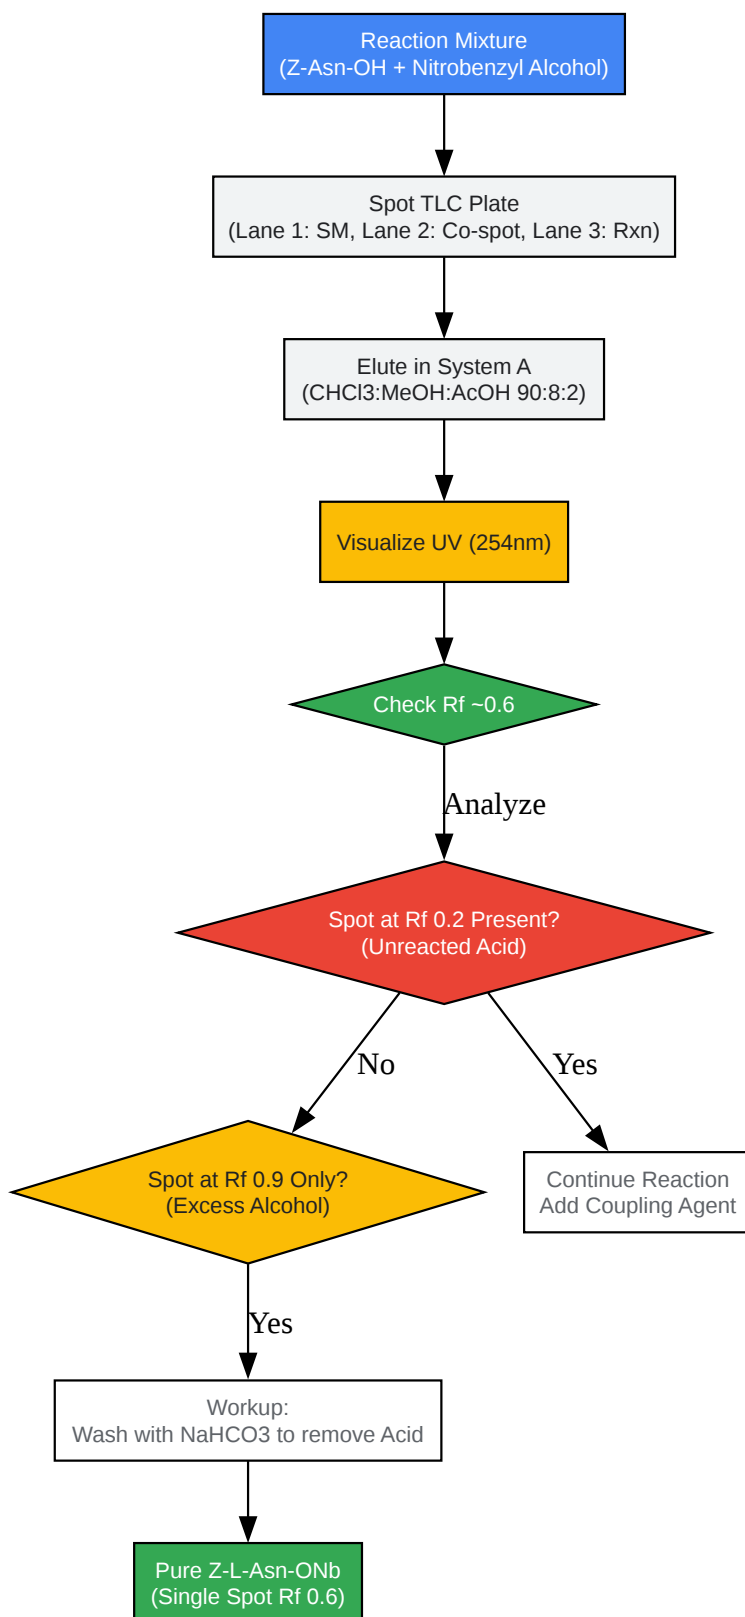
Reaction Mixture
(Z-Asn-OH + Nitrobenzyl Alcohol)

Spot TLC Plate
(Lane 1: SM, Lane 2: Co-spot, Lane 3: Rxn)

Elute in System A
(CHCl3:MeOH:AcOH 90:8:2)

Visualize UV (254nm)

Check Rf ~0.6

Analyze

Spot at Rf 0.2 Present?
(Unreacted Acid)

No

Yes

Spot at Rf 0.9 Only?
(Excess Alcohol)

Continue Reaction
Add Coupling Agent

Yes

Workup:
Wash with NaHCO3 to remove Acid

Pure Z-L-Asn-ONb
(Single Spot Rf 0.6)